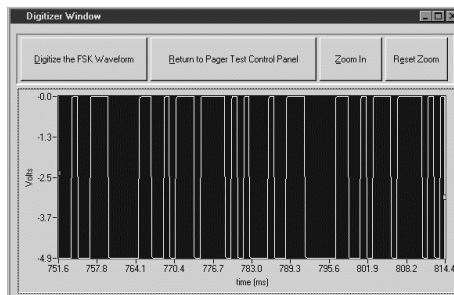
Digitizer Window

Digitize the FSK Waveform

Return to Pager Test Control Panel

Zoom In

Reset Zoom

-0.0

-1.3

-2.5

-3.7

-4.9

Volts

751.6

757.8

764.1

770.4

776.7

783.0

789.3

795.6

801.9

808.2

814.4

time (ms)